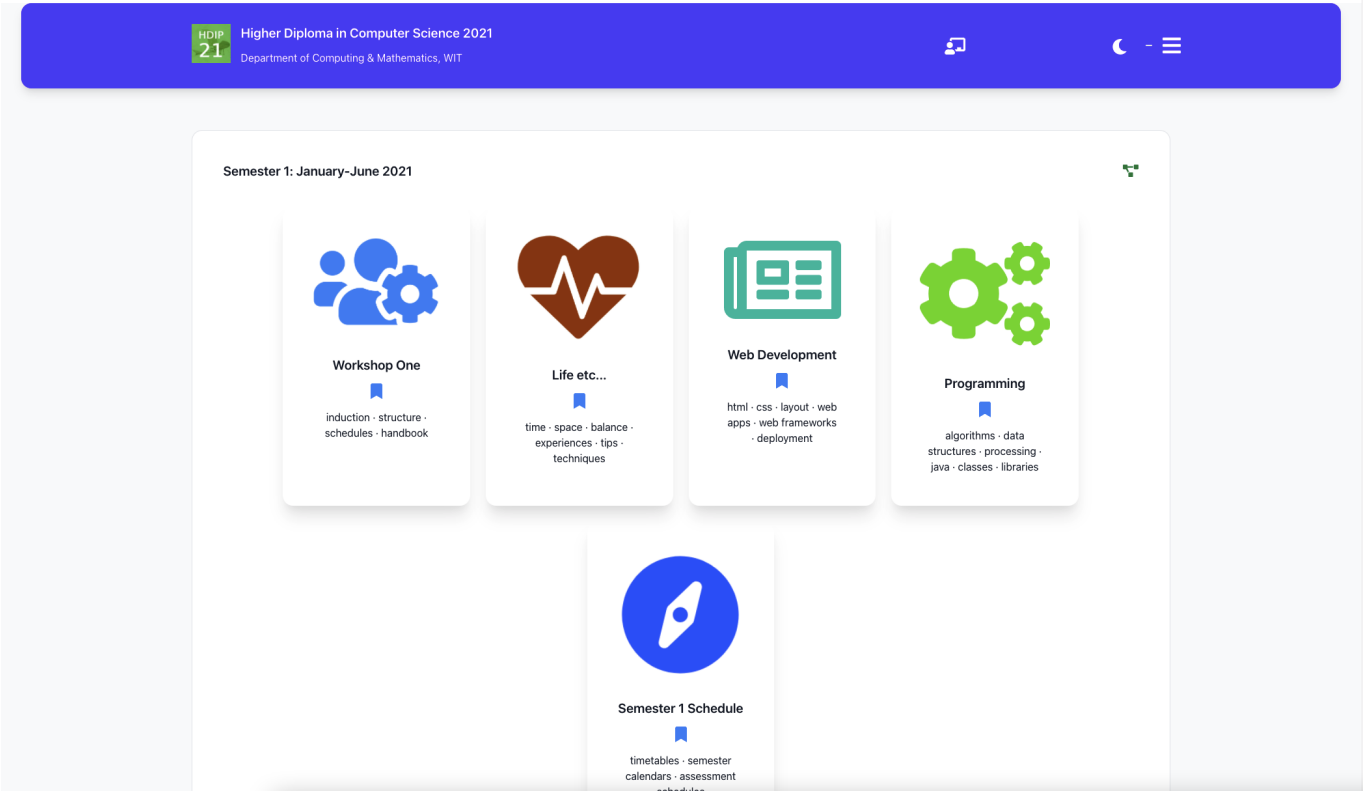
HDIP 21

Higher Diploma in Computer Science 2021

Department of Computing & Mathematics, WIT

Semester 1: January-June 2021

Workshop One

induction · structure · schedules · handbook

Life etc...

time · space · balance · experiences · tips · techniques

Web Development

html · css · layout · web apps · web frameworks · deployment

Programming

algorithms · data structures · processing · java · classes · libraries

Semester 1 Schedule

timetables · semester calendars · assessment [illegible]